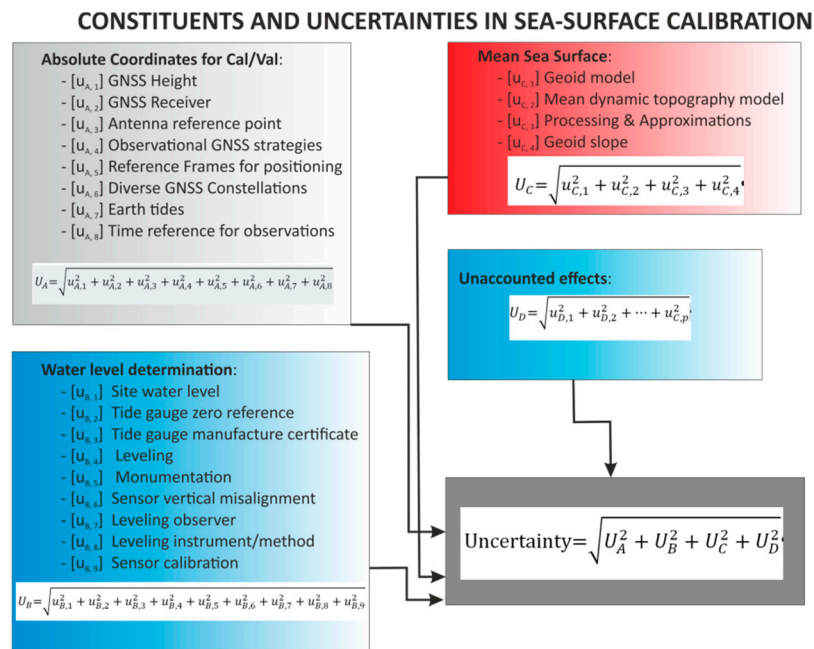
CONSTITUENTS AND UNCERTAINTIES IN SEA-SURFACE CALIBRATION

Absolute Coordinates for Cal/Val:
- [$u_{A,1}$] GNSS Height
- [$u_{A,2}$] GNSS Receiver
- [$u_{A,3}$] Antenna reference point
- [$u_{A,4}$] Observational GNSS strategies
- [$u_{A,5}$] Reference Frames for positioning
- [$u_{A,6}$] Diverse GNSS Constellations
- [$u_{A,7}$] Earth tides
- [$u_{A,8}$] Time reference for observations

$U_A=\sqrt{u_{A,1}^2+u_{A,2}^2+u_{A,3}^2+u_{A,4}^2+u_{A,5}^2+u_{A,6}^2+u_{A,7}^2+u_{A,8}^2}$

Mean Sea Surface:
- [$u_{C,1}$] Geoid model
- [$u_{C,2}$] Mean dynamic topography model
- [$u_{C,3}$] Processing & Approximations
- [$u_{C,4}$] Geoid slope

$U_C=\sqrt{u_{C,1}^2+u_{C,2}^2+u_{C,3}^2+u_{C,4}^2}$

Unaccounted effects:

$U_D=\sqrt{u_{D,1}^2+u_{D,2}^2+\cdots+u_{C,p}^2}$

Water level determination:
- [$u_{B,1}$] Site water level
- [$u_{B,2}$] Tide gauge zero reference
- [$u_{B,3}$] Tide gauge manufacture certificate
- [$u_{B,4}$] Leveling
- [$u_{B,5}$] Monumentation
- [$u_{B,6}$] Sensor vertical misalignment
- [$u_{B,7}$] Leveling observer
- [$u_{B,8}$] Leveling instrument/method
- [$u_{B,9}$] Sensor calibration

$U_B=\sqrt{u_{B,1}^2+u_{B,2}^2+u_{B,3}^2+u_{B,4}^2+u_{B,5}^2+u_{B,6}^2+u_{B,7}^2+u_{B,8}^2+u_{B,9}^2}$

Uncertainty$=\sqrt{U_A^2+U_B^2+U_C^2+U_D^2}$